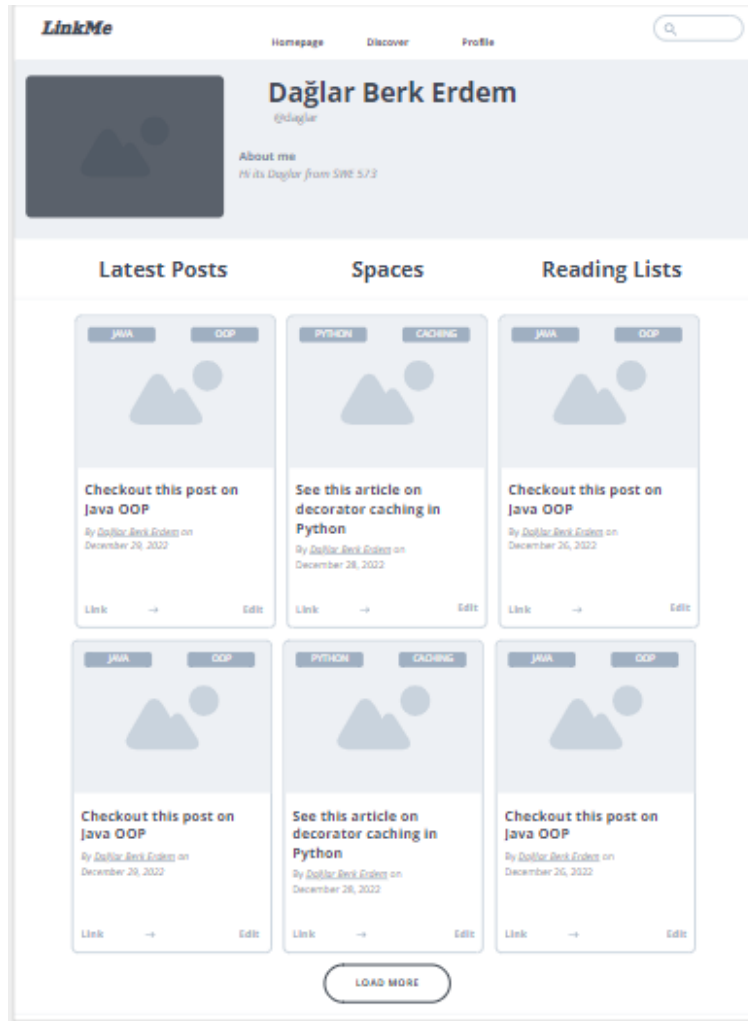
LinkMe

Homepage Discover Profile

Dağlar Berk Erdem

@dağlar

About me

Hi its Dağlar from SWE 573

Latest Posts

Spaces

Reading Lists

JAVA OOP

Checkout this post on Java OOP

By Dağlar Berk Erdem on December 29, 2022

Link → Edit

PYTHON CACHING

See this article on decorator caching in Python

By Dağlar Berk Erdem on December 28, 2022

Link → Edit

JAVA OOP

Checkout this post on Java OOP

By Dağlar Berk Erdem on December 26, 2022

Link → Edit

JAVA OOP

Checkout this post on Java OOP

By Dağlar Berk Erdem on December 29, 2022

Link → Edit

PYTHON CACHING

See this article on decorator caching in Python

By Dağlar Berk Erdem on December 28, 2022

Link → Edit

JAVA OOP

Checkout this post on Java OOP

By Dağlar Berk Erdem on December 26, 2022

Link → Edit

LOAD MORE